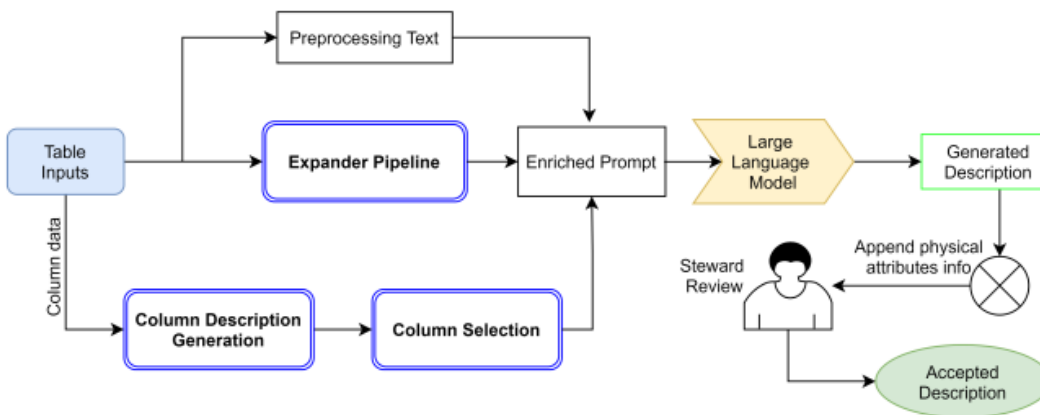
Preprocessing Text

Table Inputs

Expander Pipeline

Enriched Prompt

Large Language Model

Generated Description

Column data

Append physical attributes info

Steward Review

Column Description Generation

Column Selection

Accepted Description